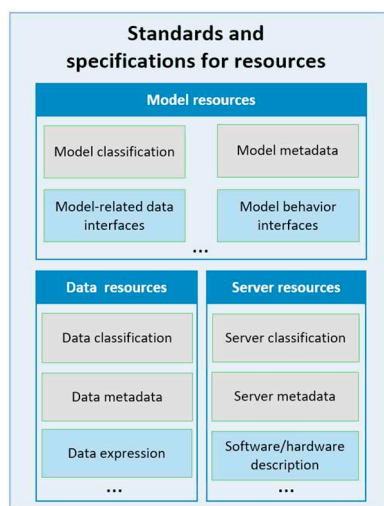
Standards and specifications for resources

Model resources

Model classification

Model metadata

Model-related data interfaces

Model behavior interfaces

...

Data resources

Data classification

Data metadata

Data expression

...

Server resources

Server classification

Server metadata

Software/hardware description

...